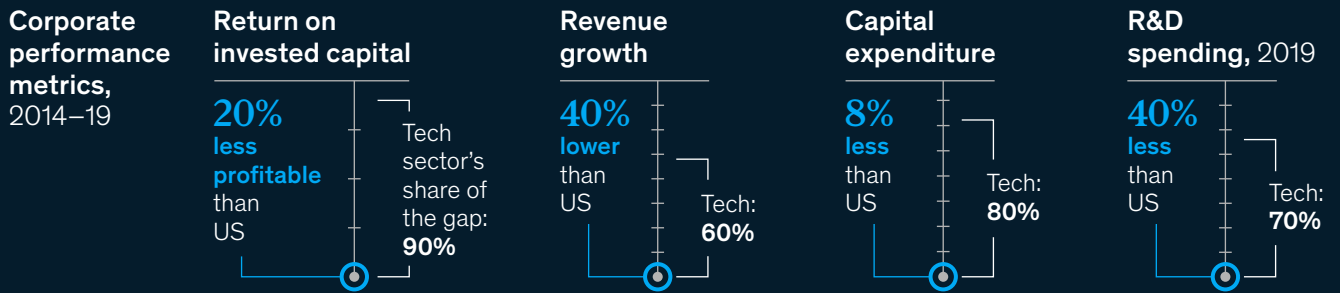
Corporate performance metrics, 2014–19

Return on invested capital

20% less profitable than US

Tech sector's share of the gap: 90%

Revenue growth

40% lower than US

Tech: 60%

Capital expenditure

8% less than US

Tech: 80%

R&D spending, 2019

40% less than US

Tech: 70%